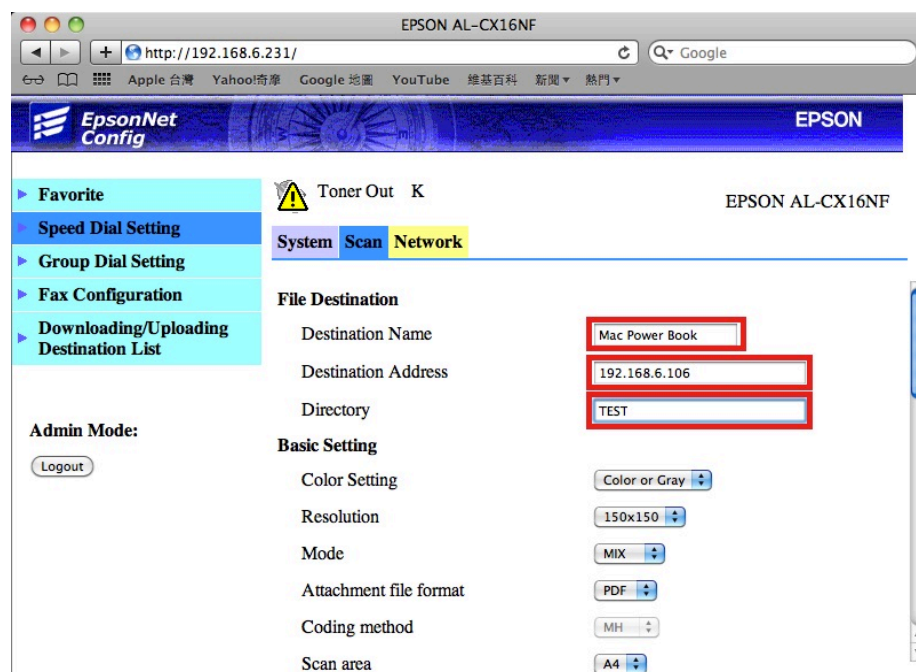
EPSON AL-CX16NF

http://192.168.6.231/

Google

Apple 台灣 Yahoo!奇摩 Google 地圖 YouTube 維基百科 新聞▾ 熱門▾

EpsonNet Config

EPSON

Favorite

Speed Dial Setting

Group Dial Setting

Fax Configuration

Downloading/Uploading Destination List

Admin Mode:

Logout

Toner Out K

EPSON AL-CX16NF

System Scan Network

File Destination

Destination Name Mac Power Book

Destination Address 192.168.6.106

Directory TEST

Basic Setting

Color Setting Color or Gray

Resolution 150x150

Mode MIX

Attachment file format PDF

Coding method MH

Scan area A4